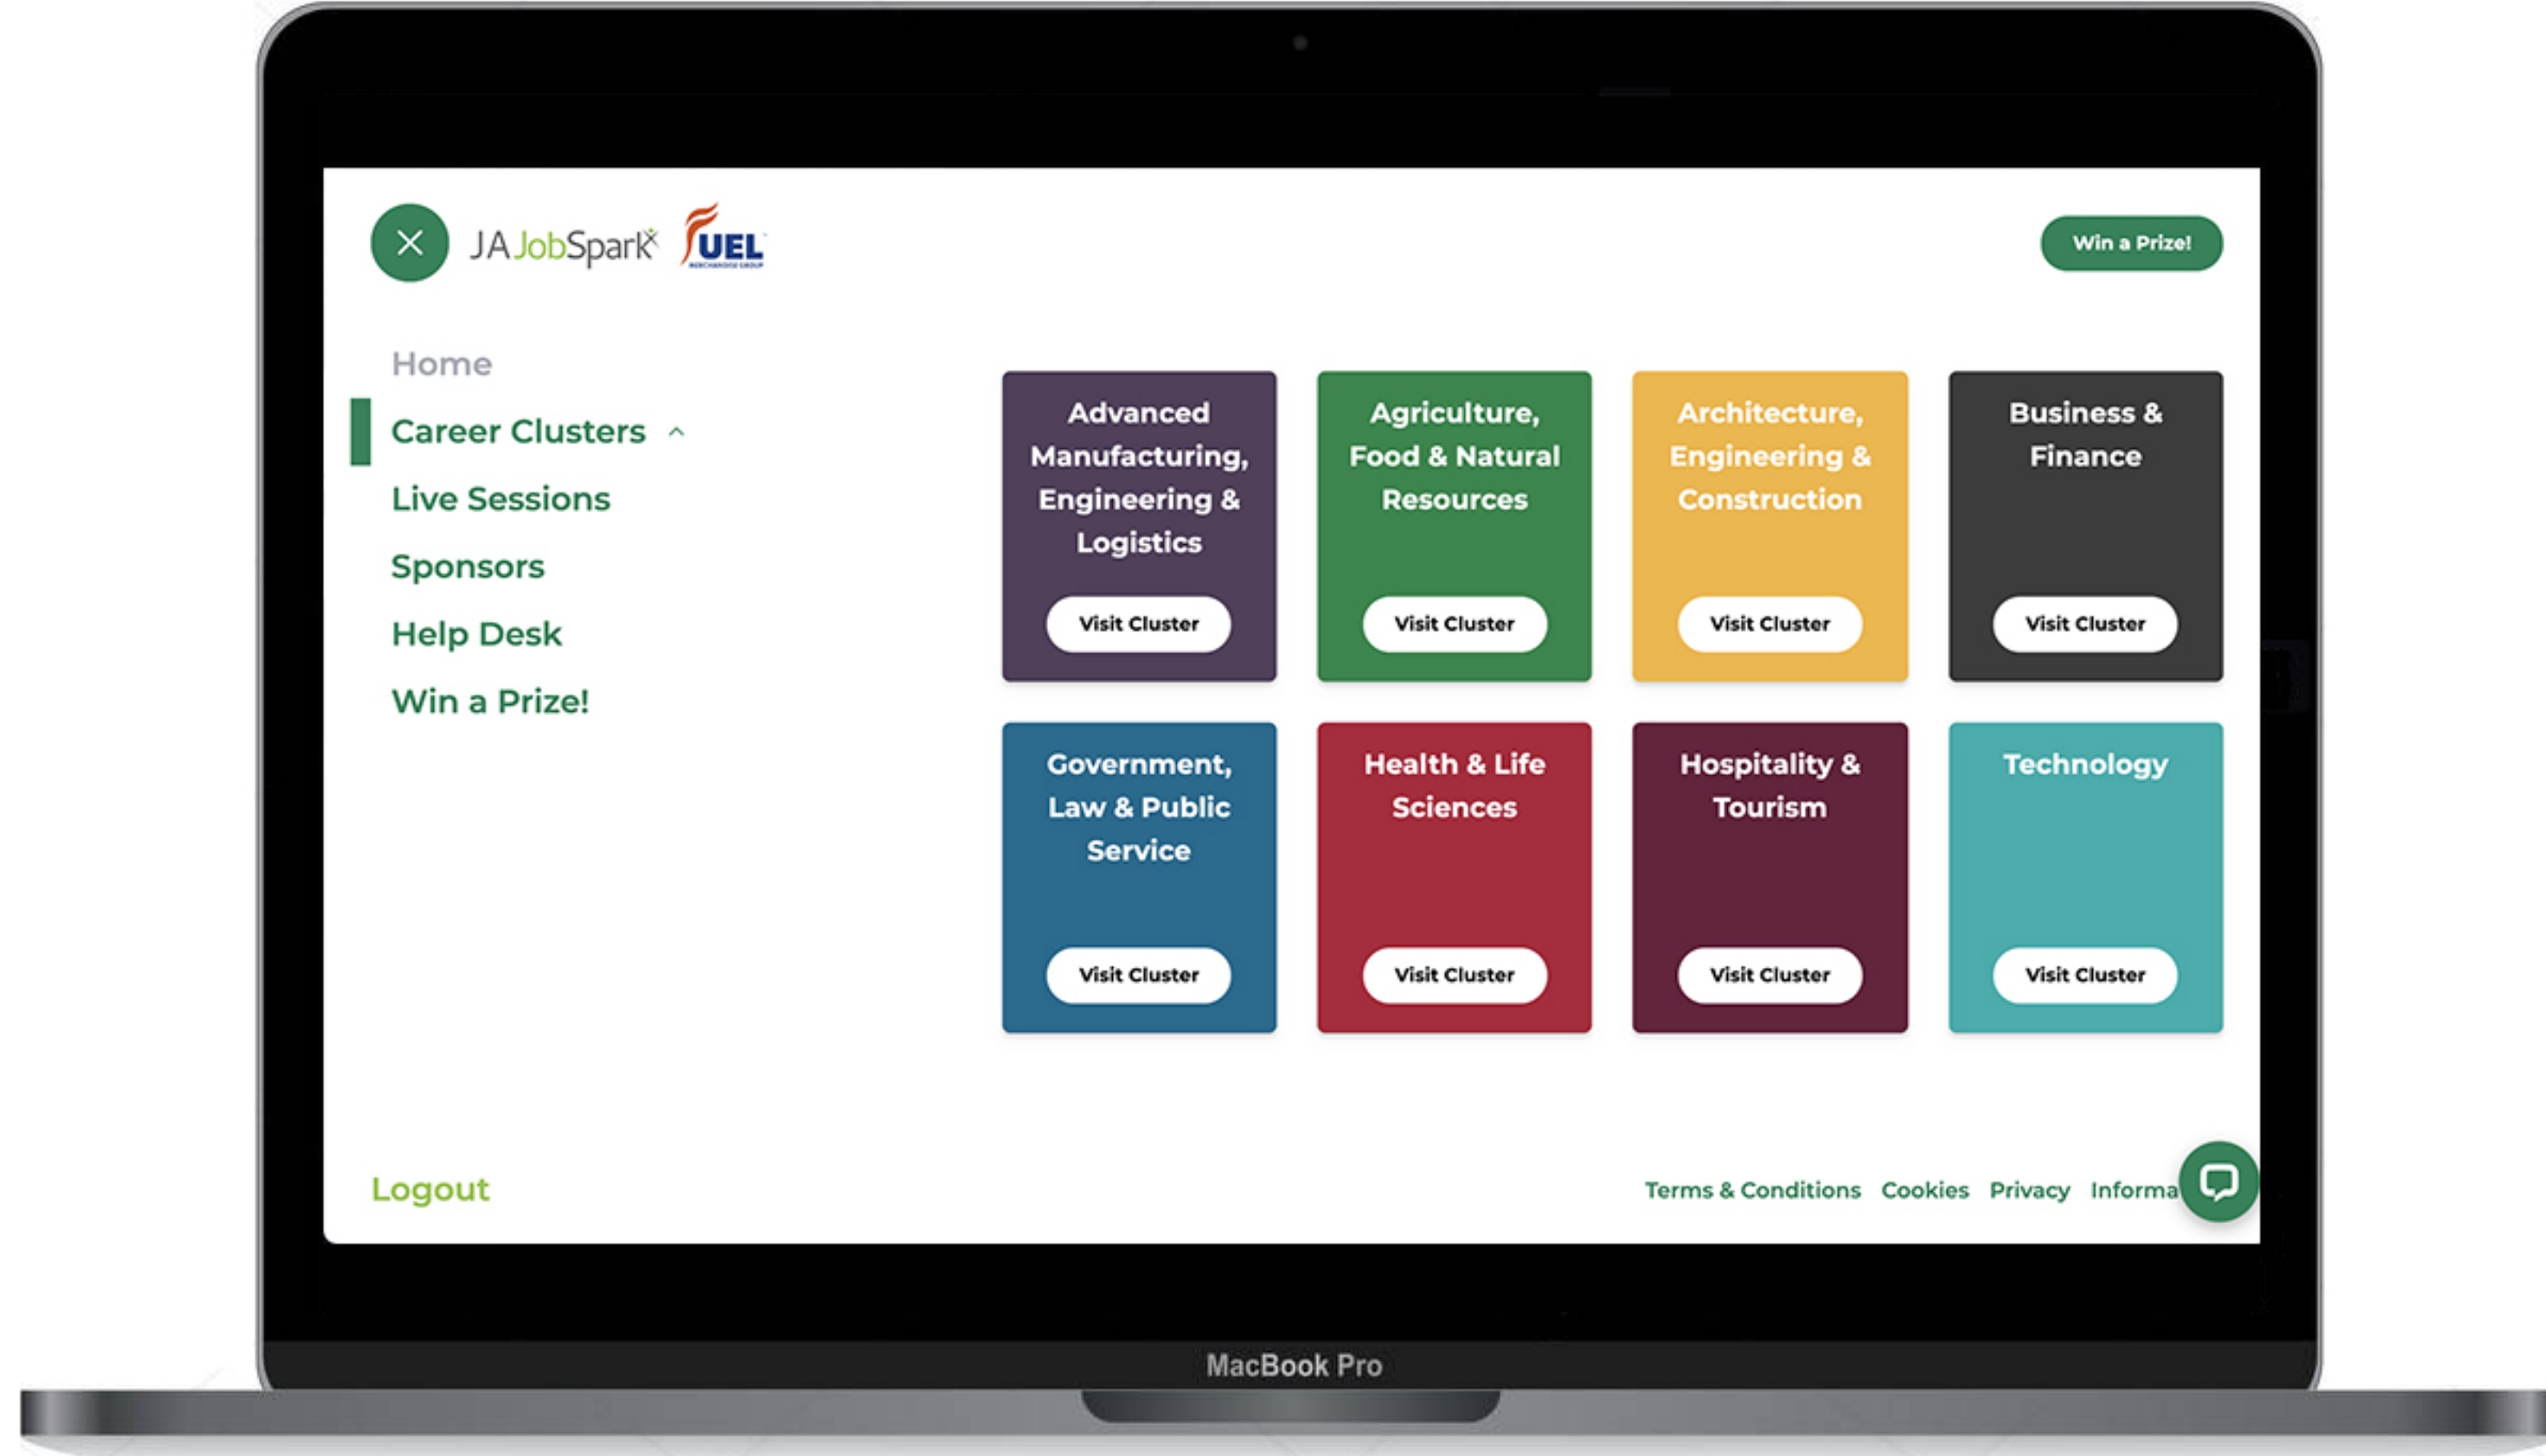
JA JobSpark FUEL

Win a Prize!

Home
Career Clusters
Live Sessions
Sponsors
Help Desk
Win a Prize!

Advanced Manufacturing, Engineering & Logistics
Visit Cluster

Agriculture, Food & Natural Resources
Visit Cluster

Architecture, Engineering & Construction
Visit Cluster

Business & Finance
Visit Cluster

Government, Law & Public Service
Visit Cluster

Health & Life Sciences
Visit Cluster

Hospitality & Tourism
Visit Cluster

Technology
Visit Cluster

Logout

Terms & Conditions Cookies Privacy Informa

MacBook Pro